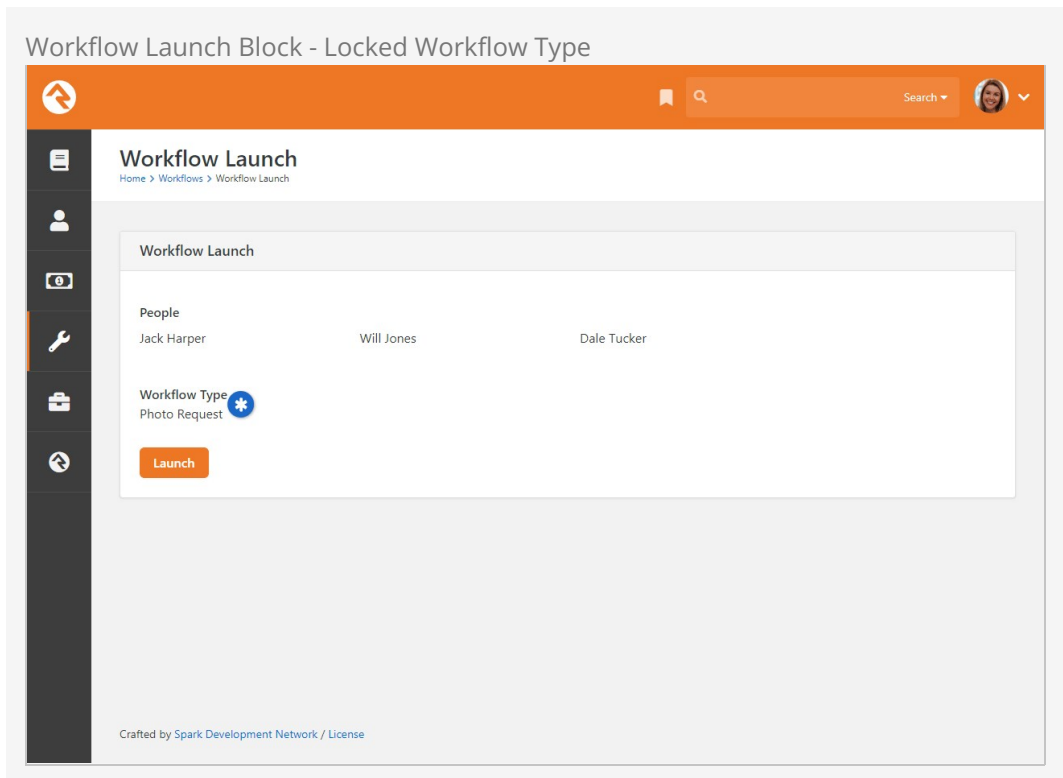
Workflow Launch Block - Locked Workflow Type

Search

Workflow Launch
Home > Workflows > Workflow Launch

Workflow Launch

People
Jack Harper
Will Jones
Dale Tucker

Workflow Type
Photo Request

Launch

Crafted by Spark Development Network / License